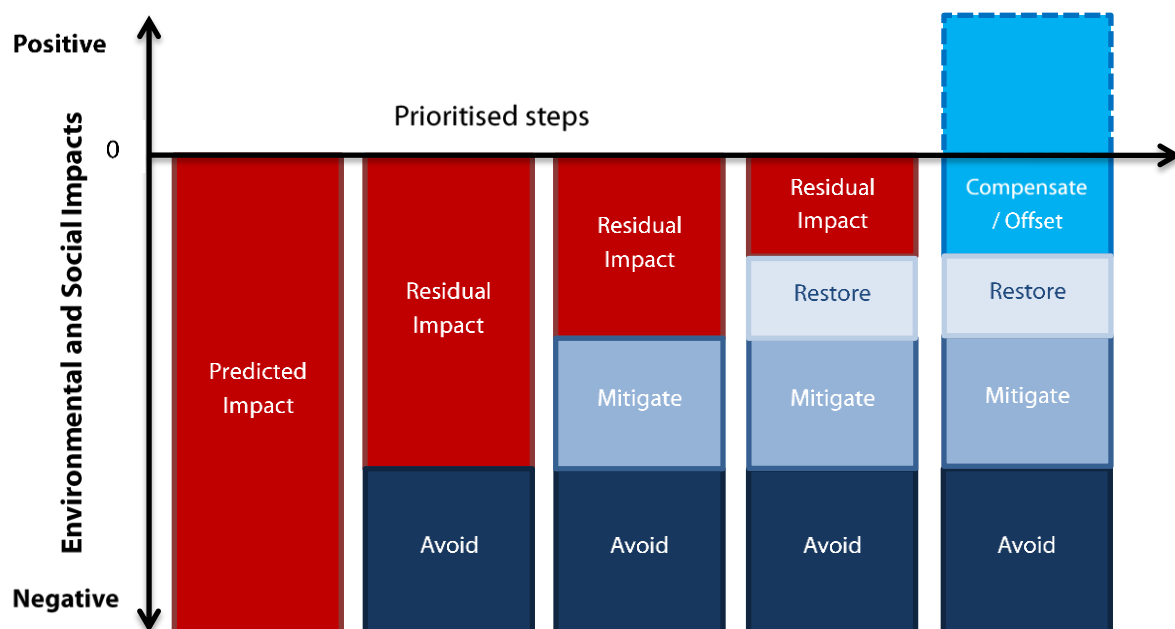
Positive

Environmental and Social Impacts

0

Negative

Prioritised steps

Predicted Impact

Residual Impact

Avoid

Residual Impact

Mitigate

Avoid

Residual Impact

Restore

Mitigate

Avoid

Compensate / Offset

Restore

Mitigate

Avoid